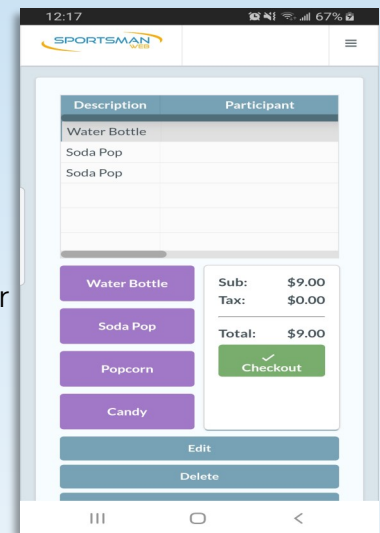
12:17 67%

SPORTSMAN WEB

| Description | Participant |
|---|---|
| Water Bottle | |
| Soda Pop | |
| Soda Pop | |

Water Bottle

Soda Pop

Popcorn

Candy

Sub: $9.00
Tax: $0.00
Total: $9.00

Checkout

Edit

Delete

r